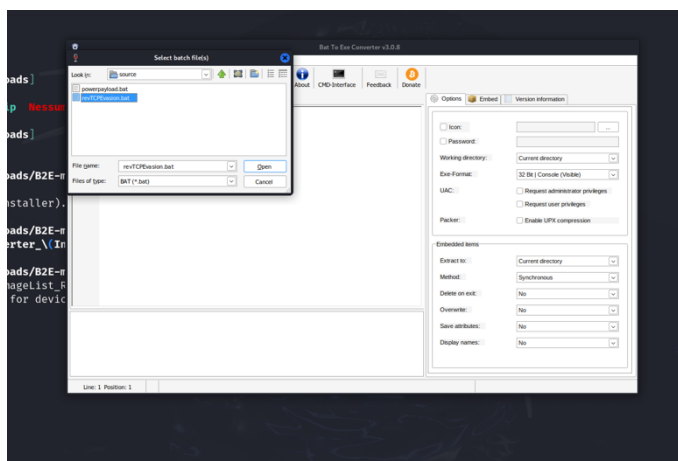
oads]
ap Nessu
oads]
oads/B2E-
nstaller).
oads/B2E-
erter_\(In
oads/B2E-
mageList_R
for devic

Select batch file(s)
Look in: source
powerpayload.bat
revTCPEvasion.bat
File name: revTCPEvasion.bat
Open
Files of type: BAT (*.bat)
Cancel

Bat To Exe Converter v3.0.8
About
CMD-Interface
Feedback
Donate
Options
Embed
Version information
Icon:
...
Password:
Working directory:
Current directory
Exe-Format:
32 Bit | Console (Visible)
UAC:
Request administrator privileges
Request user privileges
Packer:
Enable UPX compression
Embedded items
Extract to:
Current directory
Method:
Synchronous
Delete on exit:
No
Overwrite:
No
Save attributes:
No
Display names:
No
Line: 1 Position: 1